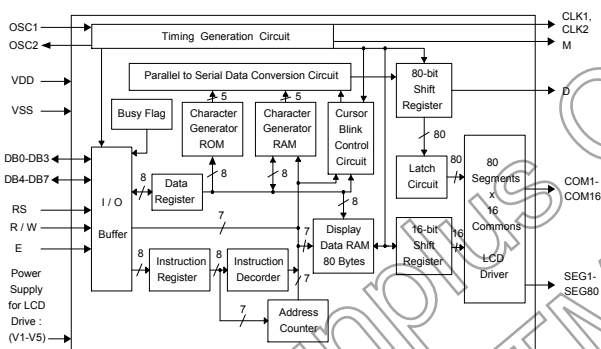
OSC1
OSC2
Timing Generation Circuit
CLK1, CLK2
M
VDD
VSS
Parallel to Serial Data Conversion Circuit
80-bit Shift Register
D
Busy Flag
5
Character Generator ROM
5
Character Generator RAM
Cursor Blink Control Circuit
80
DB0-DB3
DB4-DB7
8
8
8
Latch Circuit
80
80 Segments x 16 Commons
COM1-COM16
RS
R / W
E
I / O
Buffer
Data Register
7
8
Display Data RAM 80 Bytes
7
7
16-bit Shift Register
16
LCD Driver
8
Instruction Register
8
Instruction Decorder
7
SEG1-SEG80
Power Supply for LCD Drive : (V1-V5)
7
Address Counter